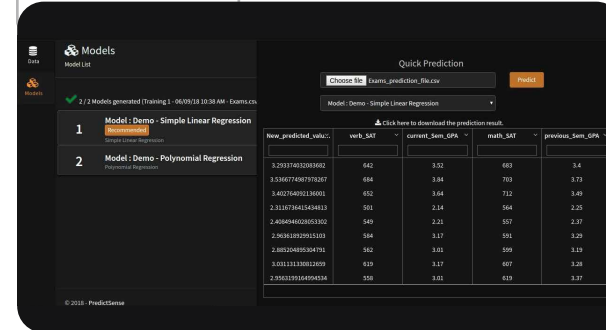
Data

Models

Models
Model List

2 / 2 Models generated (Training 1 - 06/09/18 10:38 AM - Exams.csv

1 Model : Demo - Simple Linear Regression
Recommended
Simple Linear Regression

2 Model : Demo - Polynomial Regression
Polynomial Regression

© 2018 - PredictSense

Quick Prediction

Choose file Exams_prediction_file.csv

Predict

Model : Demo - Simple Linear Regression

Click here to download the prediction result.

| New_predicted_valu... | verb_SAT | current_Sem_GPA | math_SAT | previous_Sem_GPA |
|---|---|---|---|---|
| | | | | |
| 3.293374032083682 | 642 | 3.52 | 683 | 3.4 |
| 3.5366774987978267 | 684 | 3.84 | 703 | 3.73 |
| 3.40276409213600​1 | 652 | 3.64 | 712 | 3.49 |
| 2.3116736415434813 | 501 | 2.14 | 564 | 2.25 |
| 2.4084946028053302 | 549 | 2.21 | 557 | 2.37 |
| 2.963618929915103 | 584 | 3.17 | 591 | 3.29 |
| 2.885204895304791 | 562 | 3.01 | 599 | 3.19 |
| 3.031313308812659 | 619 | 3.17 | 607 | 3.28 |
| 2.9563199164994534 | 556 | 3.01 | 619 | 3.37 |